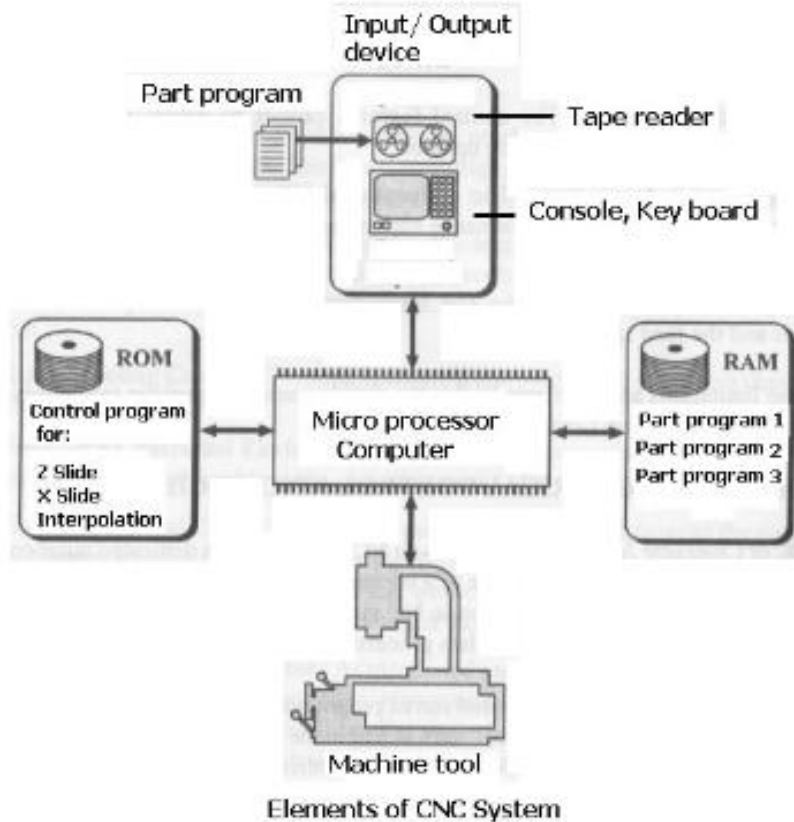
Input/ Output device

Part program

Tape reader

Console, Key board

ROM

Control program for:

Z Slide
X Slide
Interpolation

Micro processor Computer

RAM

Part program 1
Part program 2
Part program 3

Machine tool

Elements of CNC System